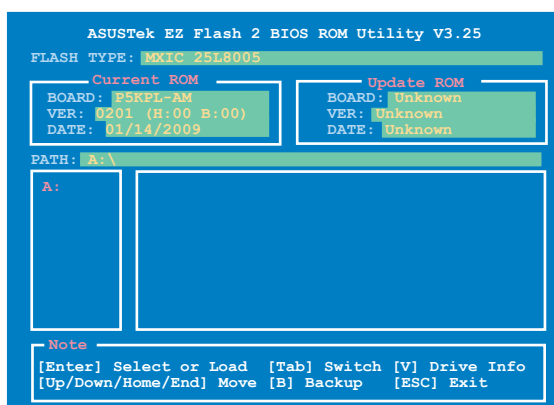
ASUSTek EZ Flash 2 BIOS ROM Utility V3.25

FLASH TYPE: MXIC 25L8005

Current ROM
BOARD: P5KPL-AM
VER: 0201 (H:00 B:00)
DATE: 01/14/2009

Update ROM
BOARD: Unknown
VER: Unknown
DATE: Unknown

PATH: A:\

A:

Note
[Enter] Select or Load [Tab] Switch [V] Drive Info
[Up/Down/Home/End] Move [B] Backup [ESC] Exit